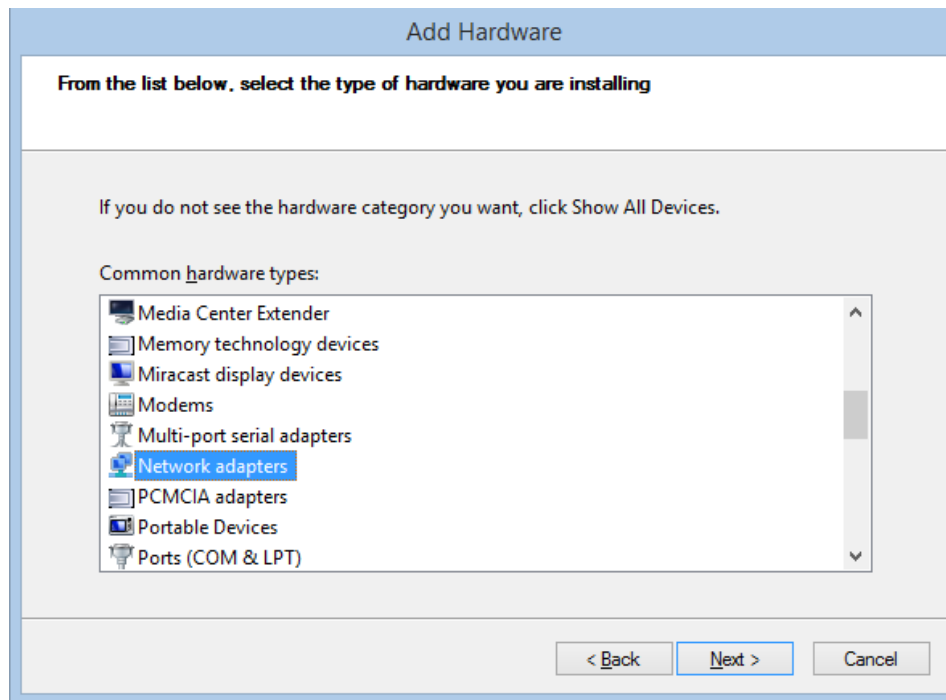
Add Hardware

From the list below, select the type of hardware you are installing

If you do not see the hardware category you want, click Show All Devices.

Common hardware types:

Media Center Extender
Memory technology devices
Miracast display devices
Modems
Multi-port serial adapters
Network adapters
PCMCIA adapters
Portable Devices
Ports (COM & LPT)

< Back
Next >
Cancel